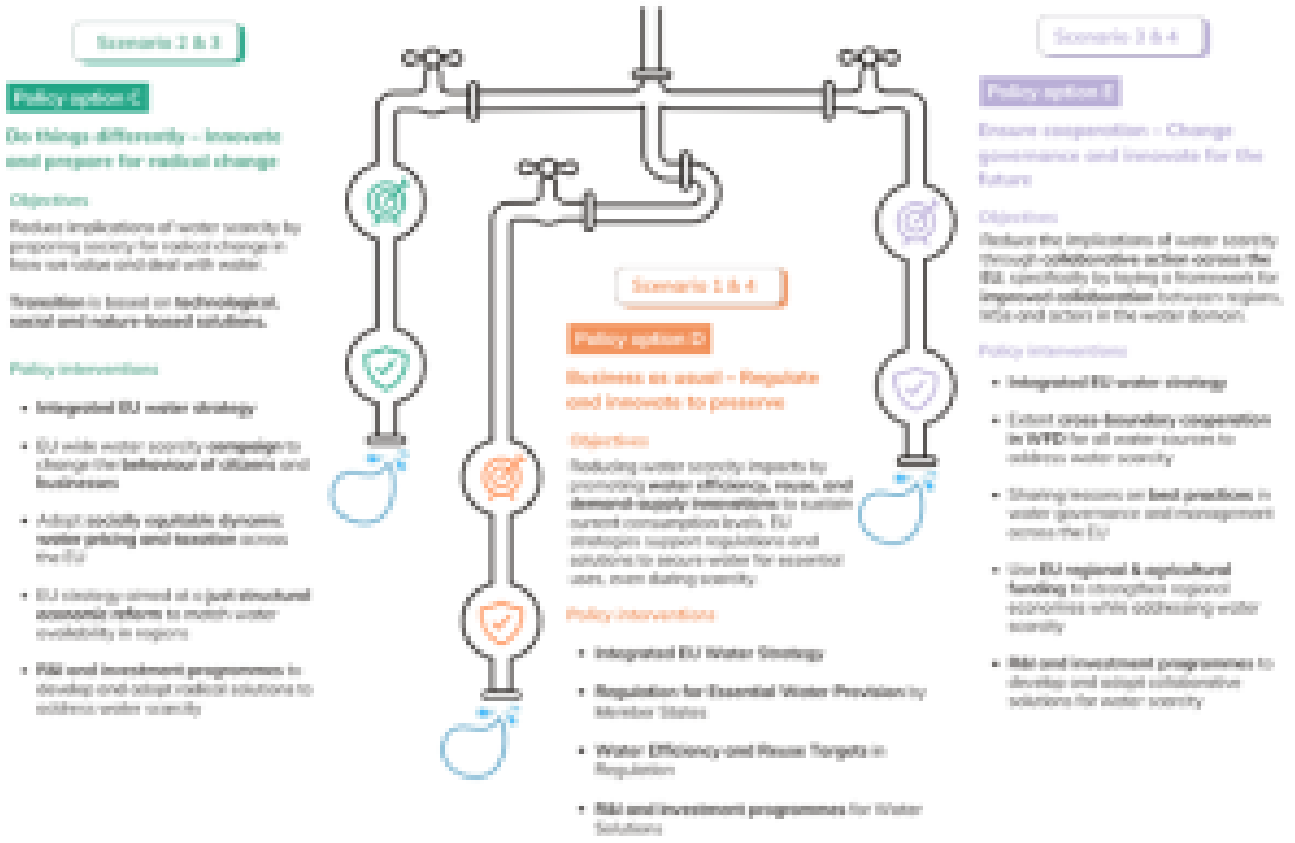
Scenario 2 & 3

Policy option C

Do things differently – Innovate and prepare for radical change

Objectives

Reduce implications of water scarcity by preparing society for radical change in how we value and deal with water.

Transition is based on technological, social and nature-based solutions.

Policy interventions

- Integrated EU water strategy
- EU wide water scarcity campaign to change the behaviour of citizens and businesses
- Adopt socially equitable dynamic water pricing and taxation across the EU
- EU strategy aimed at a just structural economic reform to match water availability in regions
- R&I and investment programmes to develop and adopt radical solutions to address water scarcity

Scenario 1 & 4

Policy option D

Business as usual – Regulate and innovate to preserve

Objectives

Reducing water scarcity impacts by promoting water efficiency, reuse, and demand-supply innovations to sustain current consumption levels. EU strategies support regulations and solutions to secure water for essential uses, even during scarcity.

Policy interventions

- Integrated EU Water Strategy
- Regulation for Essential Water Provision by Member States
- Water Efficiency and Reuse Targets in Regulation
- R&I and investment programmes for Water Solutions

Scenario 3 & 4

Policy option E

Ensure cooperation – Change governance and innovate for the future

Objectives

Reduce the implications of water scarcity through collaborative action across the EU, specifically by laying a framework for improved collaboration between regions, MSs and actors in the water domain.

Policy interventions

- Integrated EU water strategy
- Extent cross-boundary cooperation in WFD for all water sources to address water scarcity
- Sharing lessons on best practices in water governance and management across the EU
- Use EU regional & agricultural funding to strengthen regional economies while addressing water scarcity
- R&I and investment programmes to develop and adopt collaborative solutions for water scarcity